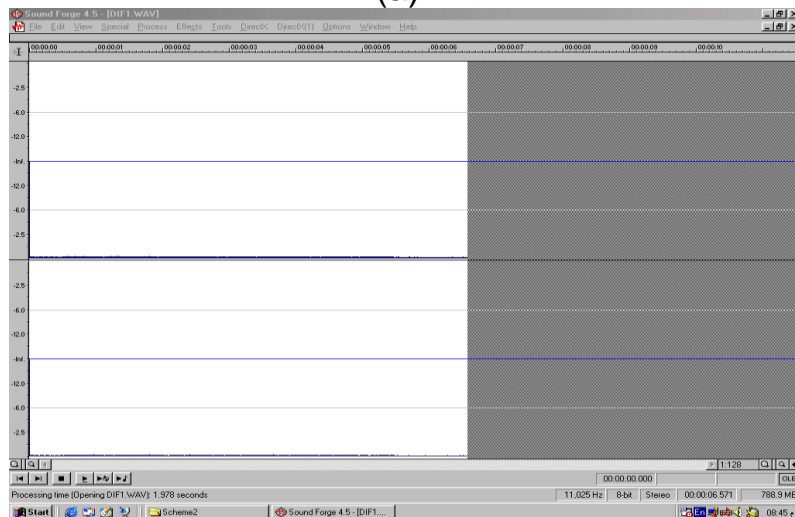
Sound Forge 4.5 - [DIF1.WAV]

File Edit View Special Process Effects Tools DirectX DirectX(1) Options Window Help

00:00:00 00:00:01 00:00:02 00:00:03 00:00:04 00:00:05 00:00:06 00:00:07 00:00:08 00:00:09 00:00:10

-2.5
-6.0
-12.0
-Inf.
-12.0
-6.0
-2.5

-2.5
-6.0
-12.0
-Inf.
-12.0
-6.0
-2.5

1:128

00:00:00.000

Processing time (Opening DIF1.WAV): 1.978 seconds

11,025 Hz 8-bit Stereo 00:00:06.571 788.9 MB

Start Scheme2 Sound Forge 4.5 - [DIF1.... En 08:45